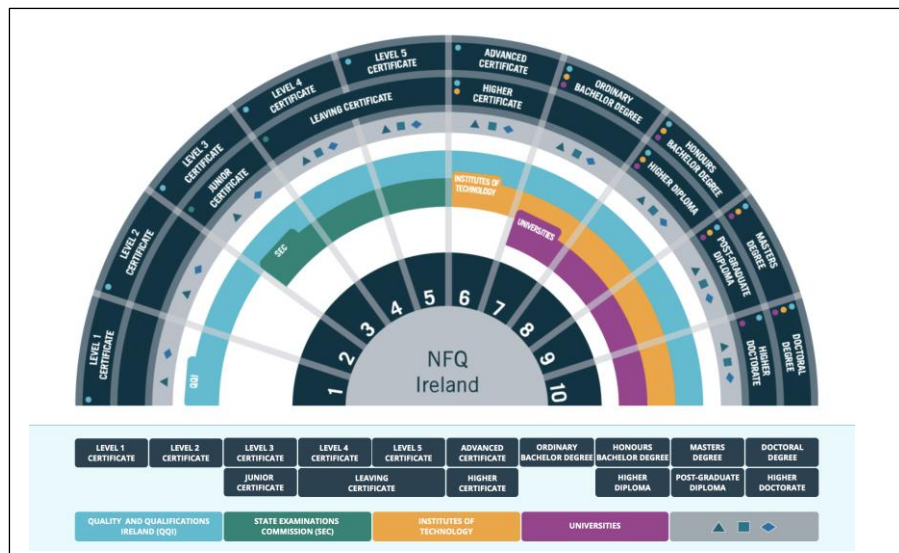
LEVEL 1 CERTIFICATE
LEVEL 2 CERTIFICATE
LEVEL 3 CERTIFICATE
JUNIOR CERTIFICATE
LEVEL 4 CERTIFICATE
LEAVING CERTIFICATE
LEVEL 5 CERTIFICATE
ADVANCED CERTIFICATE
HIGHER CERTIFICATE
ORDINARY BACHELOR DEGREE
HONOURS BACHELOR DEGREE
HIGHER DIPLOMA
MASTERS DEGREE
POST-GRADUATE DIPLOMA
DOCTORAL DEGREE
HIGHER DOCTORATE

QQI
SEC
INSTITUTES OF TECHNOLOGY
UNIVERSITIES

1 2 3 4 5 6 7 8 9 10

NFQ Ireland

| LEVEL 1 CERTIFICATE | LEVEL 2 CERTIFICATE | LEVEL 3 CERTIFICATE | LEVEL 4 CERTIFICATE | LEVEL 5 CERTIFICATE | ADVANCED CERTIFICATE | ORDINARY BACHELOR DEGREE | HONOURS BACHELOR DEGREE | MASTERS DEGREE | DOCTORAL DEGREE |
|---|---|---|---|---|---|---|---|---|---|
| | | JUNIOR CERTIFICATE | LEAVING CERTIFICATE | | HIGHER CERTIFICATE | | HIGHER DIPLOMA | POST-GRADUATE DIPLOMA | HIGHER DOCTORATE |

QUALITY AND QUALIFICATIONS IRELAND (QQI)
STATE EXAMINATIONS COMMISSION (SEC)
INSTITUTES OF TECHNOLOGY
UNIVERSITIES